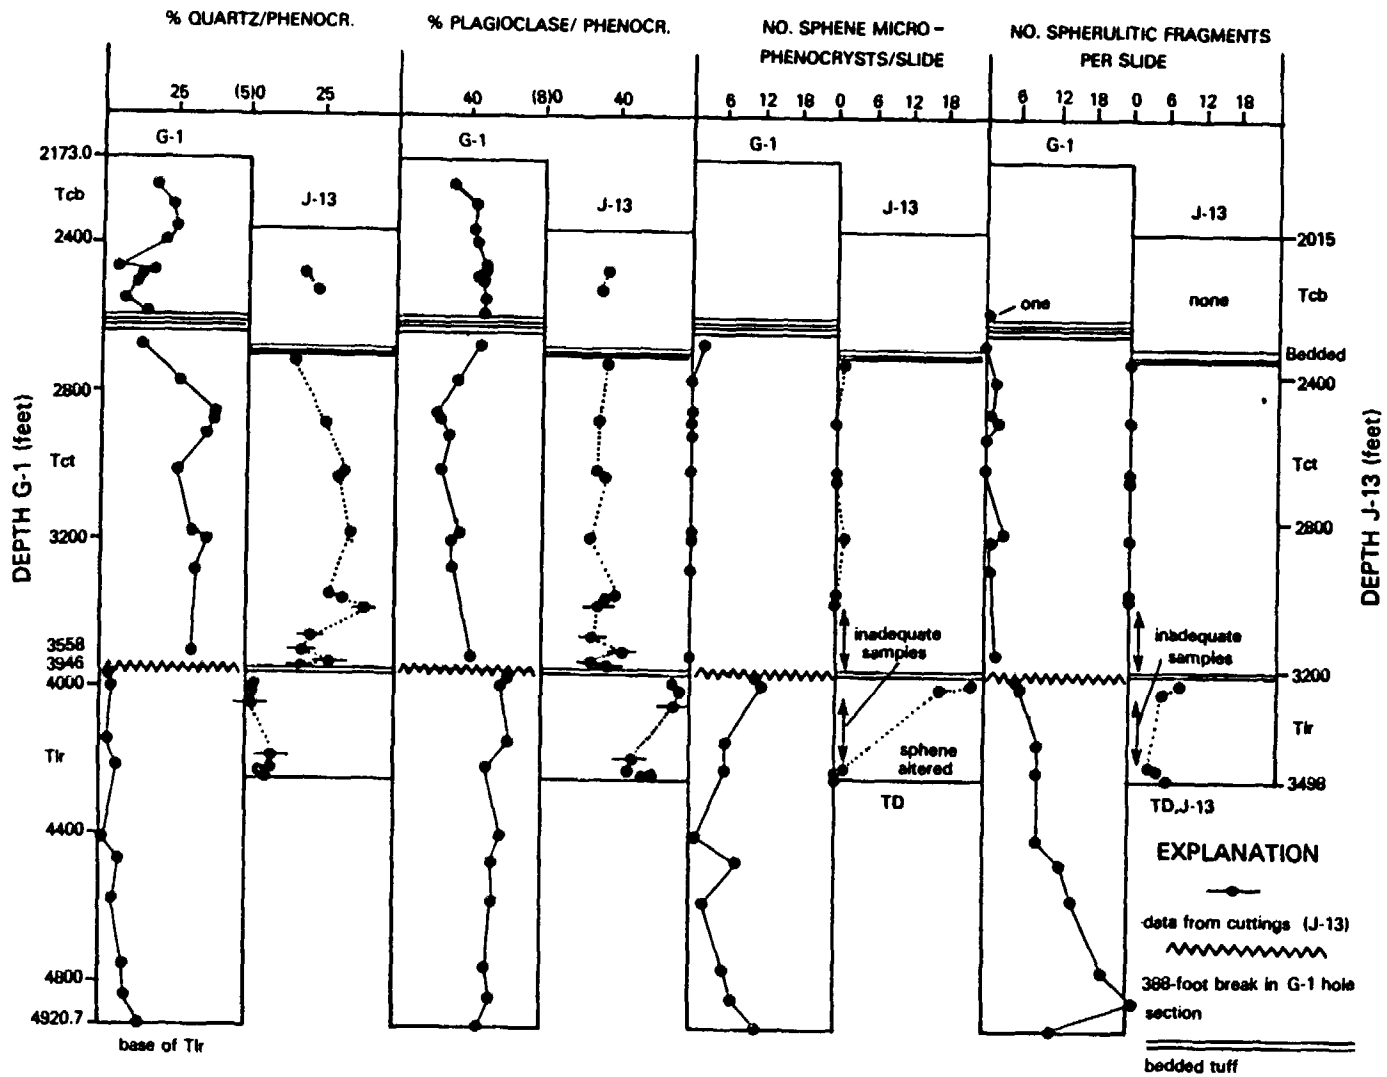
% QUARTZ/PHENOCR.

25 (5)0 25

G-1

J-13

% PLAGIOCLASE/ PHENOCR.

40 (8)0 40

G-1

J-13

NO. SPHENE MICRO-PHENOCRYSTS/SLIDE

6 12 18 0 6 12 18

G-1

J-13

NO. SPHERULITIC FRAGMENTS PER SLIDE

6 12 18 0 6 12 18

G-1

J-13

DEPTH G-1 (feet)

2173.0
Tcb
2400
2800
Tct
3200
3558
3946
4000
Tlr
4400
4800
4920.7

base of Tlr

one

none

inadequate samples

sphene altered

TD

inadequate samples

TD,J-13

DEPTH J-13 (feet)

2015
Tcb
Bedded
2400
Tct
2800
3200
Tlr
3498

EXPLANATION

data from cuttings (J-13)

388-foot break in G-1 hole section

bedded tuff